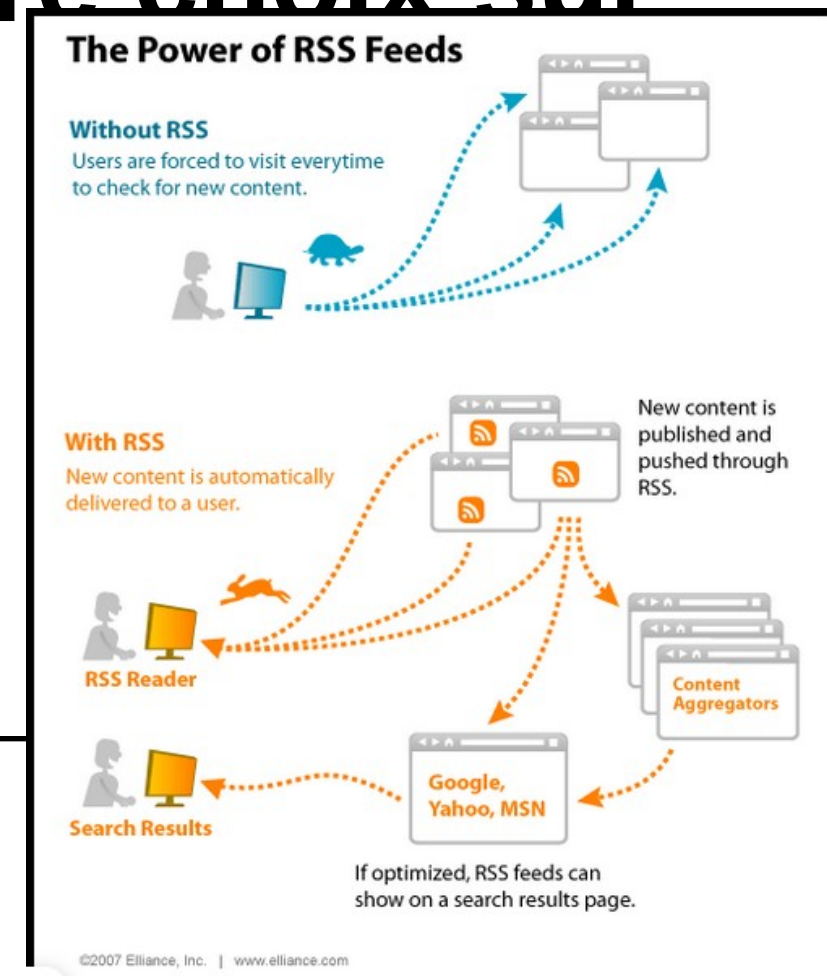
The Power of RSS Feeds

Without RSS
Users are forced to visit everytime to check for new content.

With RSS
New content is automatically delivered to a user.

New content is published and pushed through RSS.

RSS Reader

Content Aggregators

Google, Yahoo, MSN

Search Results

If optimized, RSS feeds can show on a search results page.

©2007 Elliance, Inc. | www.elliance.com